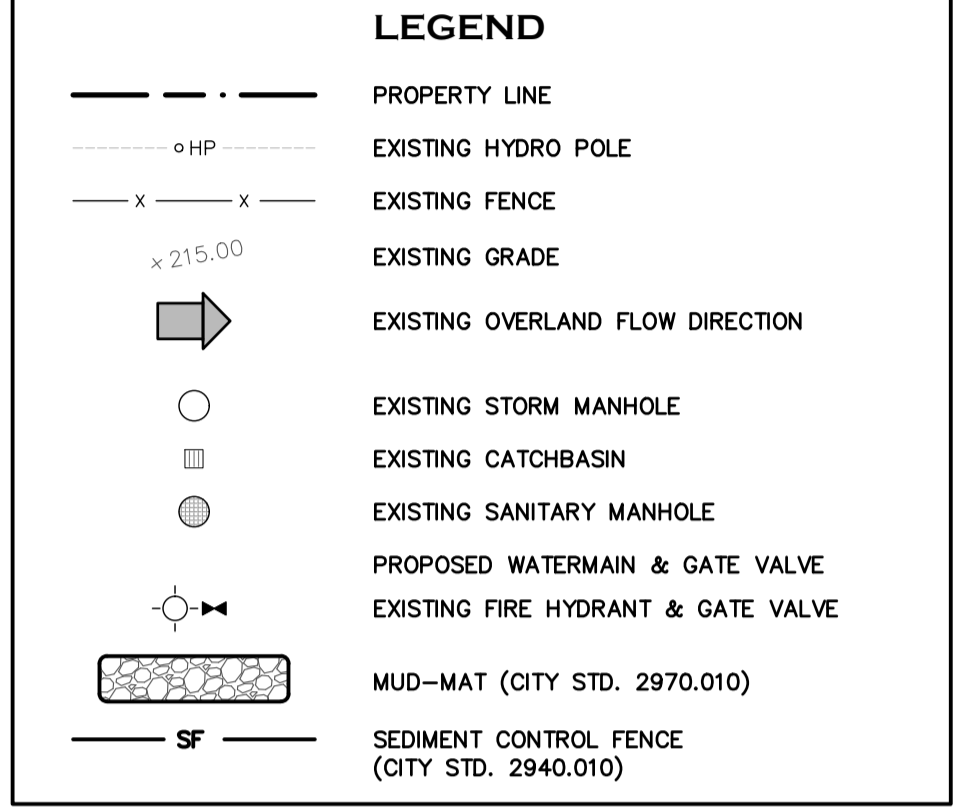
LEGEND

PROPERTY LINE

HP

EXISTING HYDRO POLE

X X

EXISTING FENCE

x 215.00

EXISTING GRADE

EXISTING OVERLAND FLOW DIRECTION

EXISTING STORM MANHOLE

EXISTING CATCHBASIN

EXISTING SANITARY MANHOLE

PROPOSED WATERMAIN & GATE VALVE

EXISTING FIRE HYDRANT & GATE VALVE

MUD–MAT (CITY STD. 2970.010)

SF

SEDIMENT CONTROL FENCE (CITY STD. 2940.010)